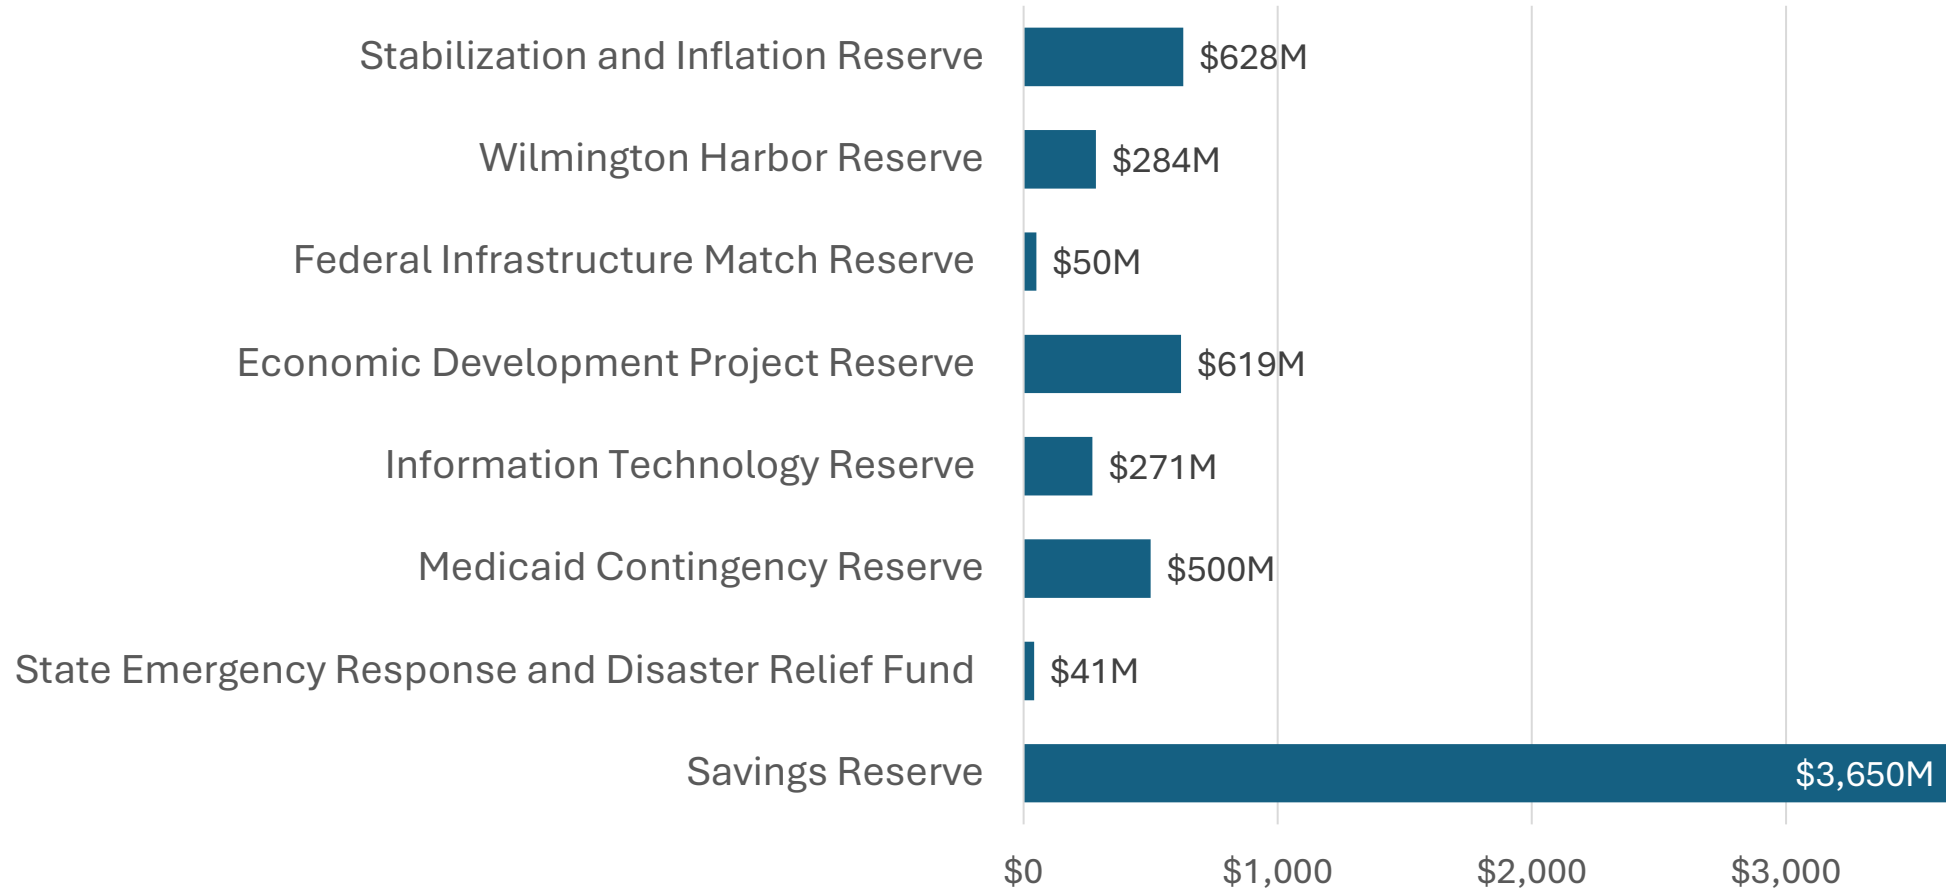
Stabilization and Inflation Reserve $628M
Wilmington Harbor Reserve $284M
Federal Infrastructure Match Reserve $50M
Economic Development Project Reserve $619M
Information Technology Reserve $271M
Medicaid Contingency Reserve $500M
State Emergency Response and Disaster Relief Fund $41M
Savings Reserve $3,650M

$0 $1,000 $2,000 $3,000